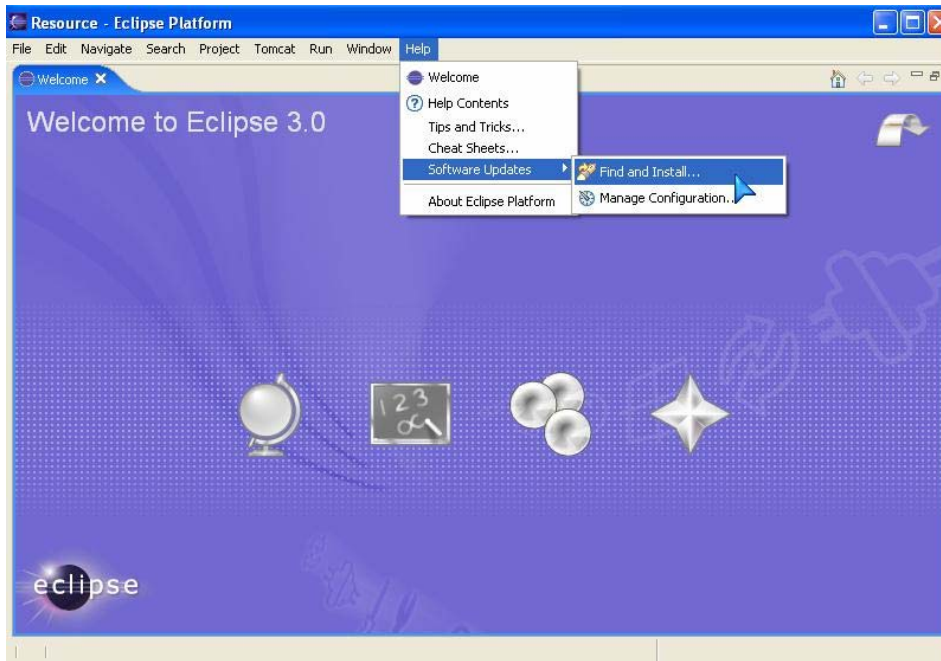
Resource - Eclipse Platform

File Edit Navigate Search Project Tomcat Run Window Help

Welcome

Welcome to Eclipse 3.0

Welcome
Help Contents
Tips and Tricks...
Cheat Sheets...
Software Updates
About Eclipse Platform

Find and Install...
Manage Configuration...

123

eclipse